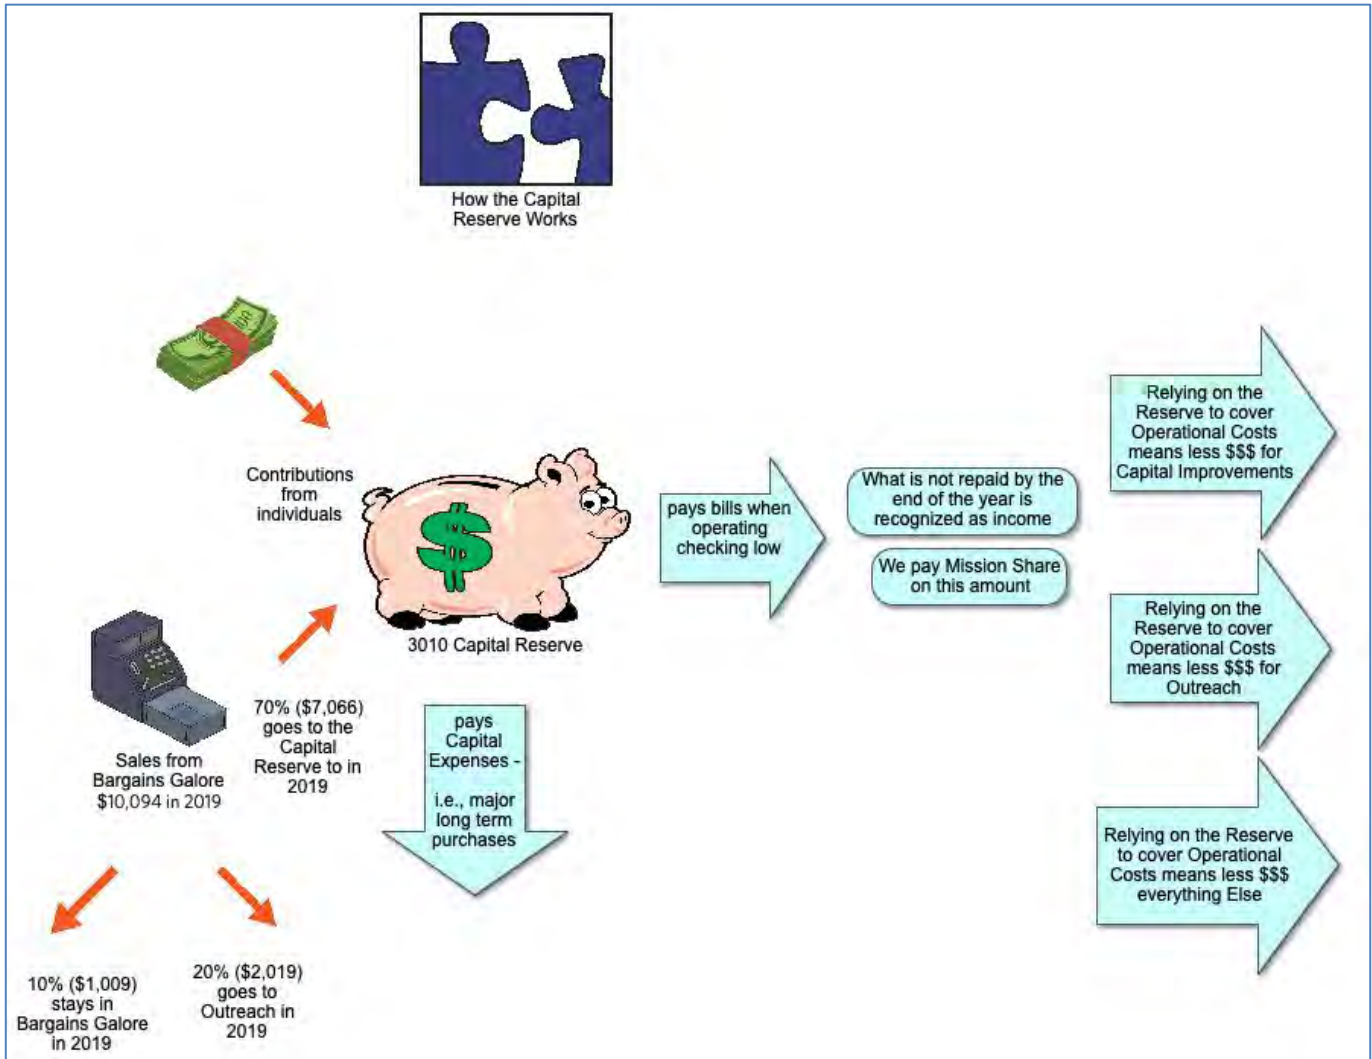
How the Capital Reserve Works

Contributions from individuals

3010 Capital Reserve

Sales from Bargains Galore \$10,094 in 2019

70% (\$7,066) goes to the Capital Reserve to in 2019

pays Capital Expenses - i.e., major long term purchases

10% (\$1,009) stays in Bargains Galore in 2019

20% (\$2,019) goes to Outreach in 2019

pays bills when operating checking low

What is not repaid by the end of the year is recognized as income

We pay Mission Share on this amount

Relying on the Reserve to cover Operational Costs means less \$\$\$ for Capital Improvements

Relying on the Reserve to cover Operational Costs means less \$\$\$ for Outreach

Relying on the Reserve to cover Operational Costs means less \$\$\$ everything Else